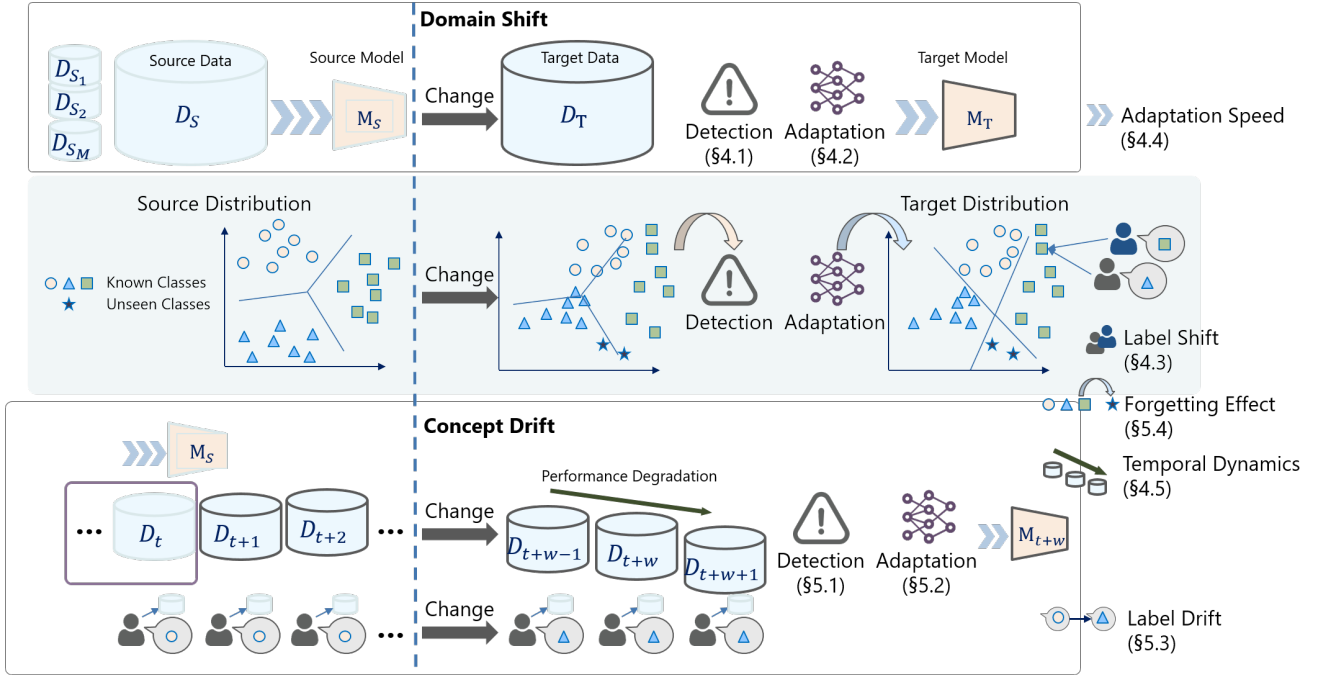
Domain Shift

$D_{S_1}$
$D_{S_2}$
$D_{S_M}$

Source Data
$D_S$

Source Model
$M_S$

Change

Target Data
$D_T$

Detection
(§4.1)

Adaptation
(§4.2)

Target Model
$M_T$

Adaptation Speed
(§4.4)

Source Distribution

Known Classes
Unseen Classes

Change

Detection

Adaptation

Target Distribution

Label Shift
(§4.3)

Forgetting Effect
(§5.4)

Concept Drift

$M_S$

…
$D_t$
$D_{t+1}$
$D_{t+2}$
…

Change

Performance Degradation

$D_{t+w-1}$
$D_{t+w}$
$D_{t+w+1}$

Detection
(§5.1)

Adaptation
(§5.2)

$M_{t+w}$

Temporal Dynamics
(§4.5)

…

Change

Label Drift
(§5.3)